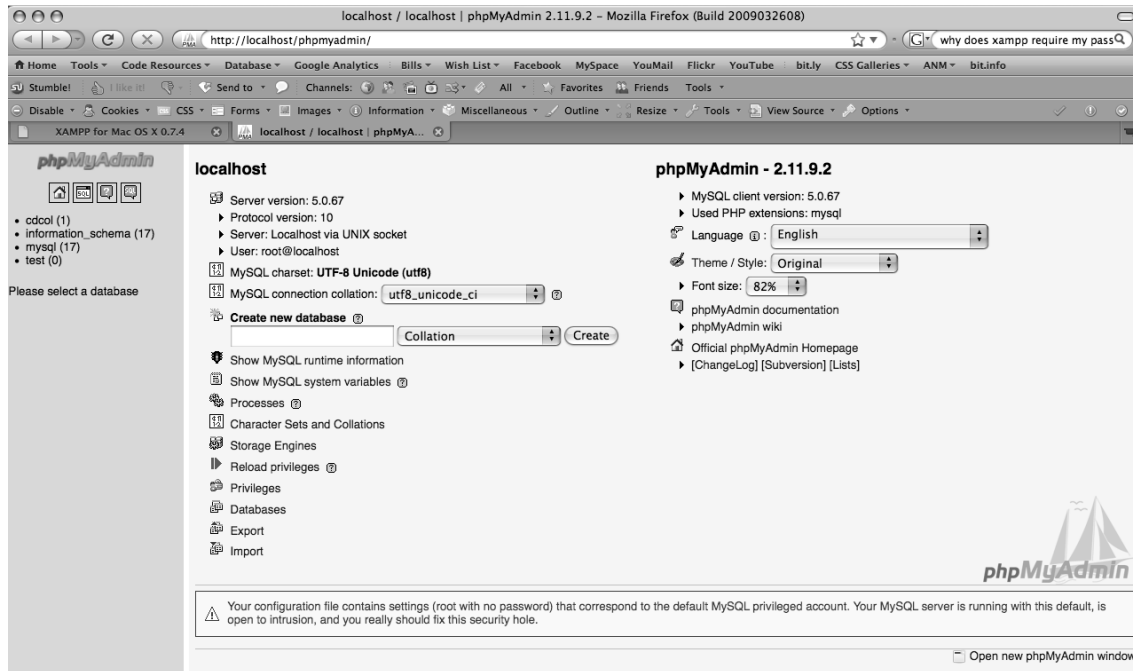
localhost / localhost | phpMyAdmin 2.11.9.2 – Mozilla Firefox (Build 2009032608)

http://localhost/phpmyadmin/

why does xampp require my pass

Home Tools Code Resources Database Google Analytics Bills Wish List Facebook MySpace YouMail Flickr YouTube bit.ly CSS Galleries ANM bit.info

Stumble! I like it! Send to Channels: All Favorites Friends Tools

Disable Cookies CSS Forms Images Information Miscellaneous Outline Resize Tools View Source Options

XAMPP for Mac OS X 0.7.4 | localhost / localhost | phpMyA...

phpMyAdmin

• cdcol (1)
• information_schema (17)
• mysql (17)
• test (0)

Please select a database

localhost

Server version: 5.0.67
Protocol version: 10
Server: Localhost via UNIX socket
User: root@localhost

MySQL charset: UTF-8 Unicode (utf8)

MySQL connection collation: utf8_unicode_ci

Create new database

Collation Create

Show MySQL runtime information
Show MySQL system variables
Processes
Character Sets and Collations
Storage Engines
Reload privileges
Privileges
Databases
Export
Import

phpMyAdmin - 2.11.9.2

MySQL client version: 5.0.67
Used PHP extensions: mysql

Language: English

Theme / Style: Original

Font size: 82%

phpMyAdmin documentation
phpMyAdmin wiki
Official phpMyAdmin Homepage
[ChangeLog] [Subversion] [Lists]

phpMyAdmin

Your configuration file contains settings (root with no password) that correspond to the default MySQL privileged account. Your MySQL server is running with this default, is open to intrusion, and you really should fix this security hole.

Open new phpMyAdmin window